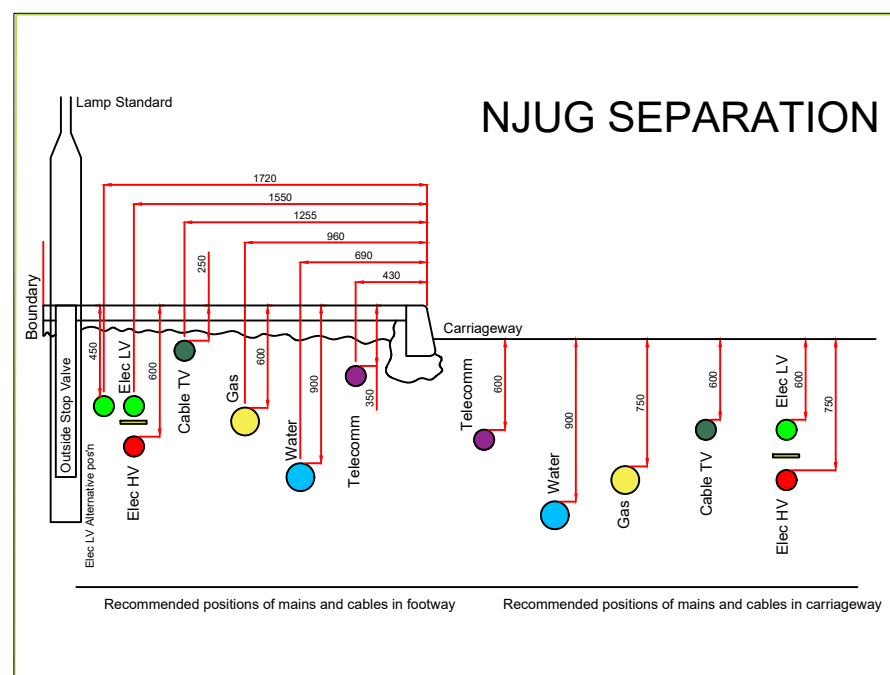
Lamp Standard

NJUG SEPARATION

1720
1550
1255
960
690
430
250

Boundary
Carriageway

Outside Stop Valve
450
Elec LV
600
Elec HV
Cable TV
Gas
600
Water
900
Telecomm
350
Elec LV Alternative pos'n

Telecomm
600
Water
900
Gas
750
Cable TV
600
Elec LV
600
Elec HV
750

Recommended positions of mains and cables in footway

Recommended positions of mains and cables in carriageway